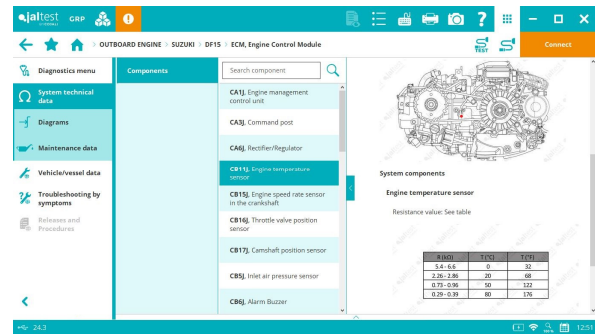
jaltest GRP

OUTBOARD ENGINE > SUZUKI > DF15 > ECM, Engine Control Module

Connect

Diagnostics menu

System technical data

Diagrams

Maintenance data

Vehicle/vessel data

Troubleshooting by symptoms

Releases and Procedures

Components

Search component

CA1J. Engine management control unit

CA3J. Command post

CA6J. Rectifier/Regulator

CB11J. Engine temperature sensor

CB15J. Engine speed rate sensor in the crankshaft

CB16J. Throttle valve position sensor

CB17J. Camshaft position sensor

CB5J. Inlet air pressure sensor

CB6J. Alarm Buzzer

System components

Engine temperature sensor

Resistance value: See table

| R (kΩ) | T (°C) | T (°F) |
|---|---|---|
| 5.4 - 6.6 | 0 | 32 |
| 2.26 - 2.86 | 20 | 68 |
| 0.73 - 0.96 | 50 | 122 |
| 0.29 - 0.39 | 80 | 176 |

24.3

12:51